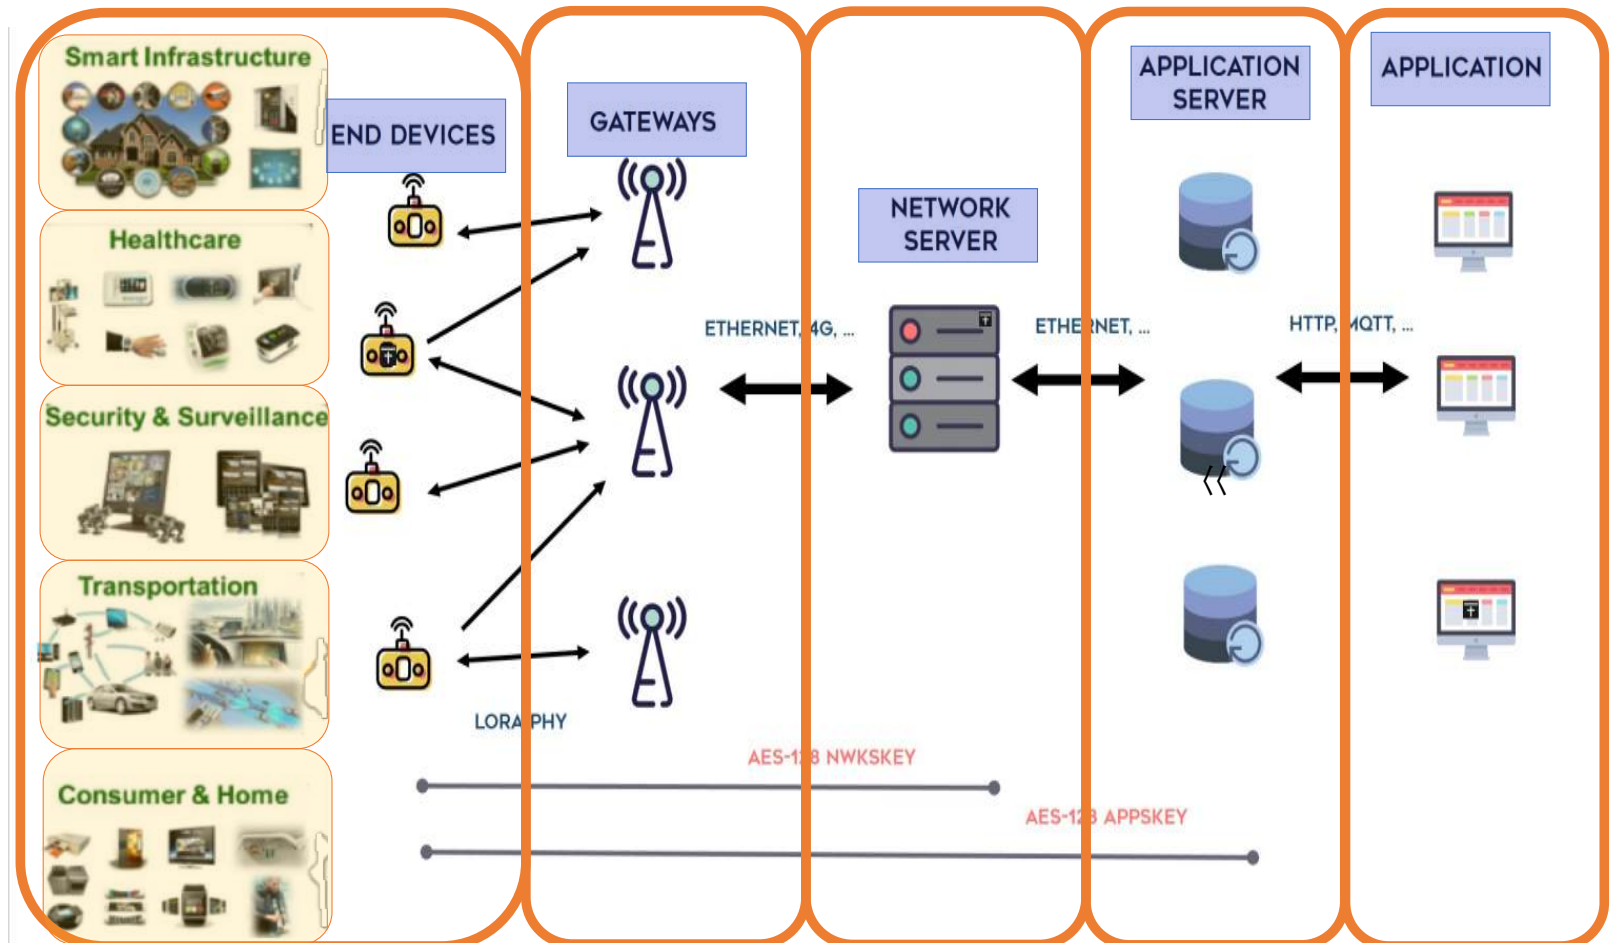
Smart Infrastructure

Healthcare

Security & Surveillance

Transportation

Consumer & Home

END DEVICES

GATEWAYS

NETWORK SERVER

APPLICATION SERVER

APPLICATION

ETHERNET, 4G, ...

ETHERNET, ...

HTTP, MQTT, ...

LORA PHY

AES-128 NWKSKEY

AES-128 APPSKEY